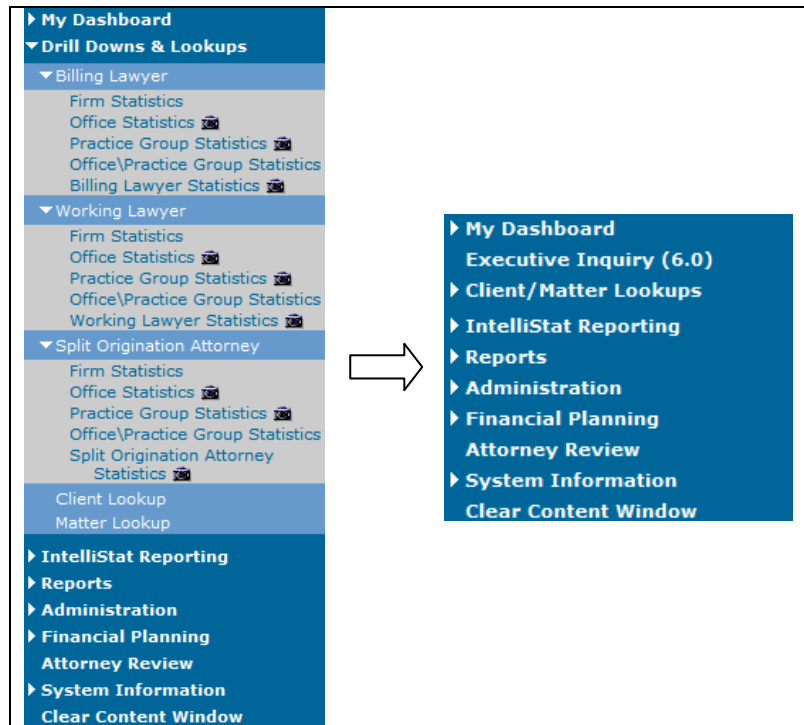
My Dashboard
Drill Downs & Lookups
Billing Lawyer
Firm Statistics
Office Statistics
Practice Group Statistics
Office\Practice Group Statistics
Billing Lawyer Statistics
Working Lawyer
Firm Statistics
Office Statistics
Practice Group Statistics
Office\Practice Group Statistics
Working Lawyer Statistics
Split Origination Attorney
Firm Statistics
Office Statistics
Practice Group Statistics
Office\Practice Group Statistics
Split Origination Attorney Statistics
Client Lookup
Matter Lookup
IntelliStat Reporting
Reports
Administration
Financial Planning
Attorney Review
System Information
Clear Content Window

My Dashboard
Executive Inquiry (6.0)
Client/Matter Lookups
IntelliStat Reporting
Reports
Administration
Financial Planning
Attorney Review
System Information
Clear Content Window